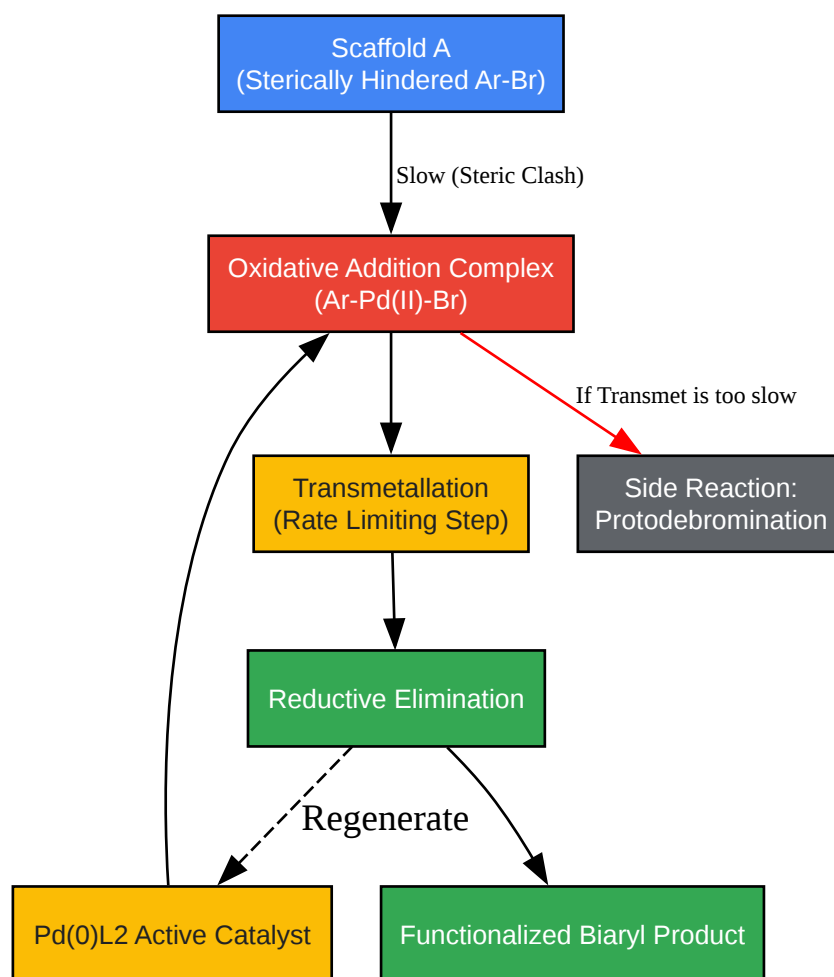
Scaffold A
(Sterically Hindered Ar-Br)

Slow (Steric Clash)

Oxidative Addition Complex
(Ar-Pd(II)-Br)

If Transmet is too slow

Transmetallation
(Rate Limiting Step)

Side Reaction:
Protodebromination

Reductive Elimination

Regenerate

Pd(0)L2 Active Catalyst

Functionalized Biaryl Product